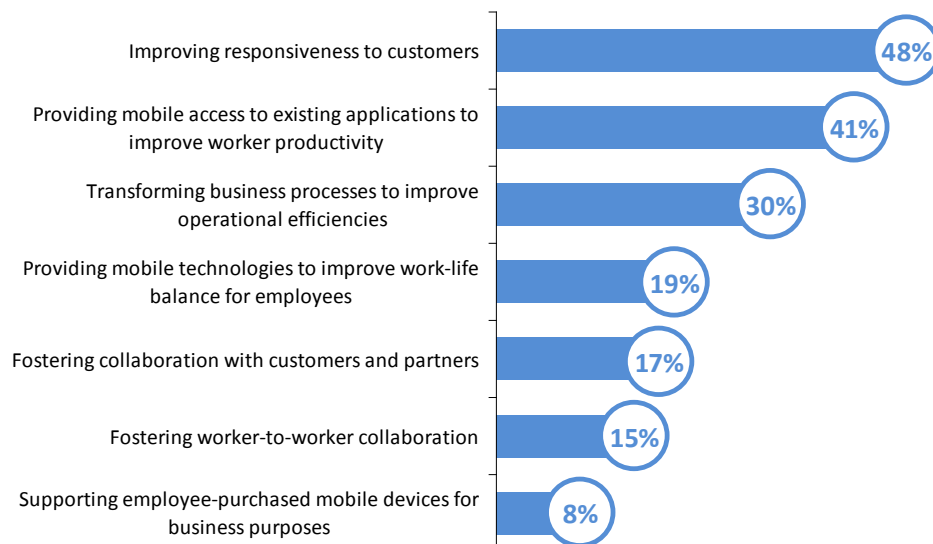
Improving responsiveness to customers 48%

Providing mobile access to existing applications to improve worker productivity 41%

Transforming business processes to improve operational efficiencies 30%

Providing mobile technologies to improve work-life balance for employees 19%

Fostering collaboration with customers and partners 17%

Fostering worker-to-worker collaboration 15%

Supporting employee-purchased mobile devices for business purposes 8%